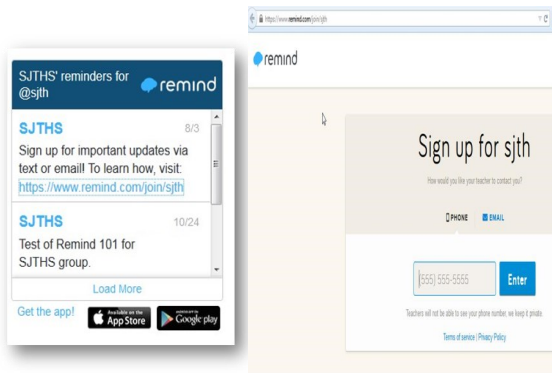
SJTHS' reminders for @sjth

remind

SJTHS 8/3

Sign up for important updates via text or email! To learn how, visit: https://www.remind.com/join/sjth

SJTHS 10/24

Test of Remind 101 for SJTHS group.

Load More

Get the app!

Available on the App Store

ANDROID APP ON Google play

https://www.remind.com/join/sjth

remind

Sign up for sjth

How would you like your teacher to contact you?

PHONE

EMAIL

(555) 555-5555

Enter

Teachers will not be able to see your phone number, we keep it private.

Terms of service | Privacy Policy